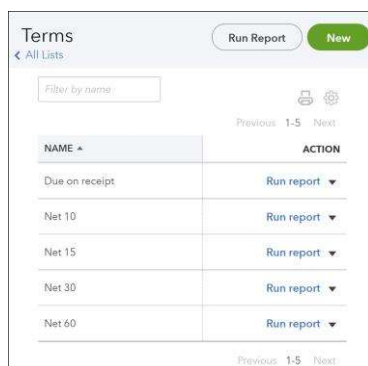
Terms
< All Lists

Run Report
New

Filter by name

Previous 1-5 Next

| NAME ▲ | ACTION |
|---|---|
| Due on receipt | Run report ▼ |
| Net 10 | Run report ▼ |
| Net 15 | Run report ▼ |
| Net 30 | Run report ▼ |
| Net 60 | Run report ▼ |

Previous 1-5 Next